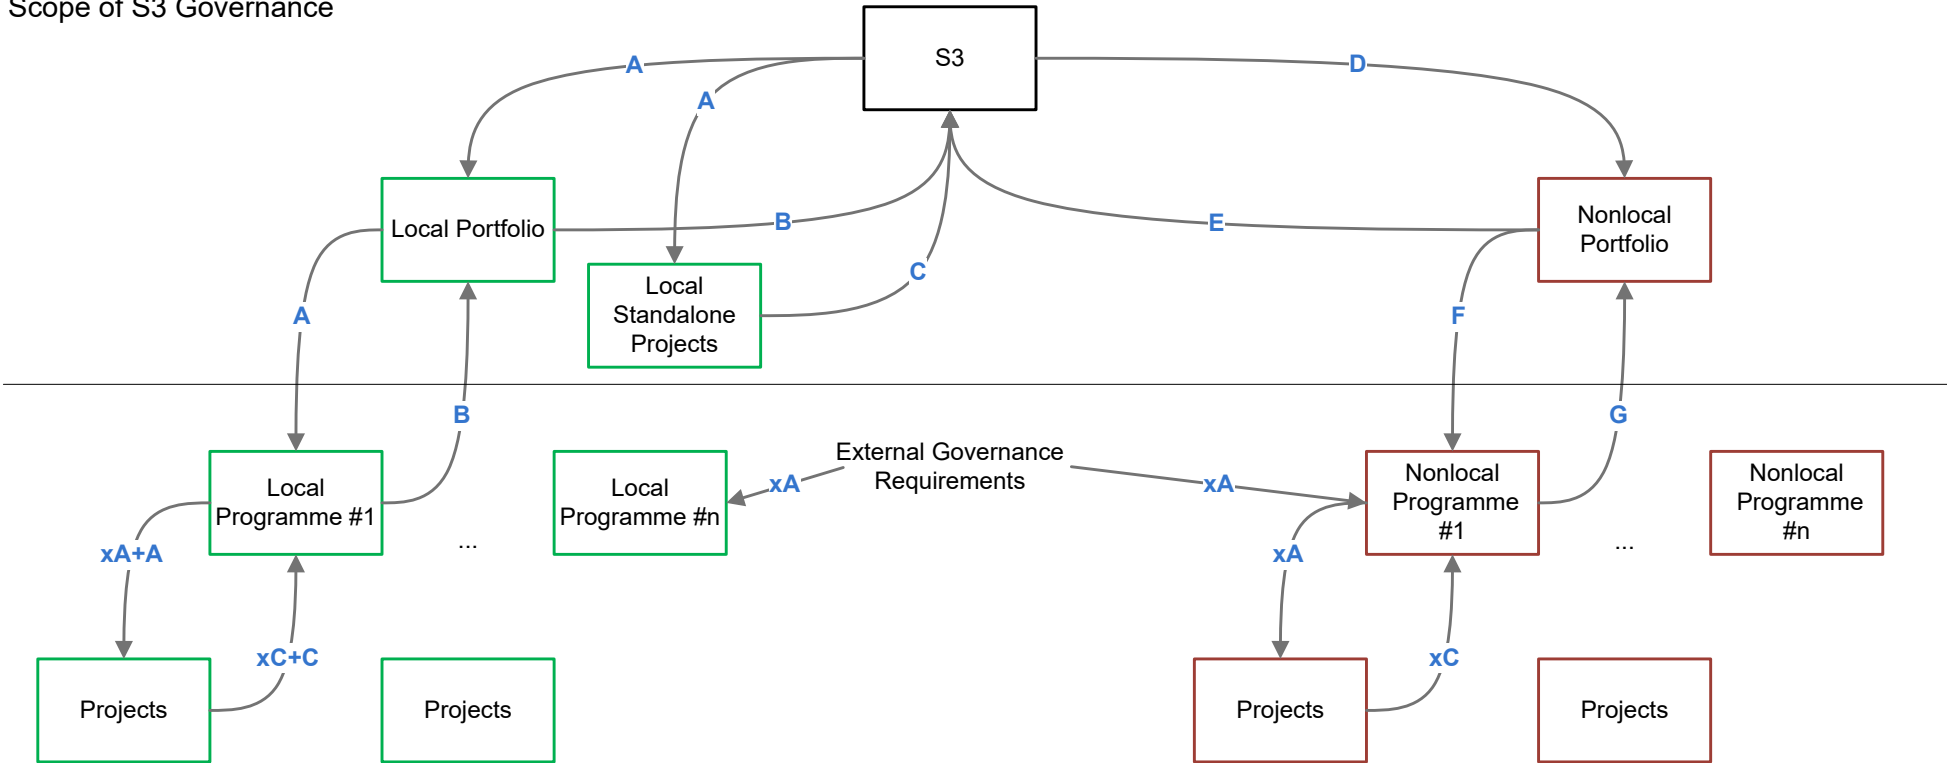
Scope of S3 Governance

S3

A

A

D

Local Portfolio

B

E

Nonlocal Portfolio

Local Standalone Projects

C

A

F

B

G

Local Programme #1

...

Local Programme #n

xA

External Governance Requirements

xA

Nonlocal Programme #1

...

Nonlocal Programme #n

xA+A

xA

xC+C

xC

Projects

Projects

Projects

Projects